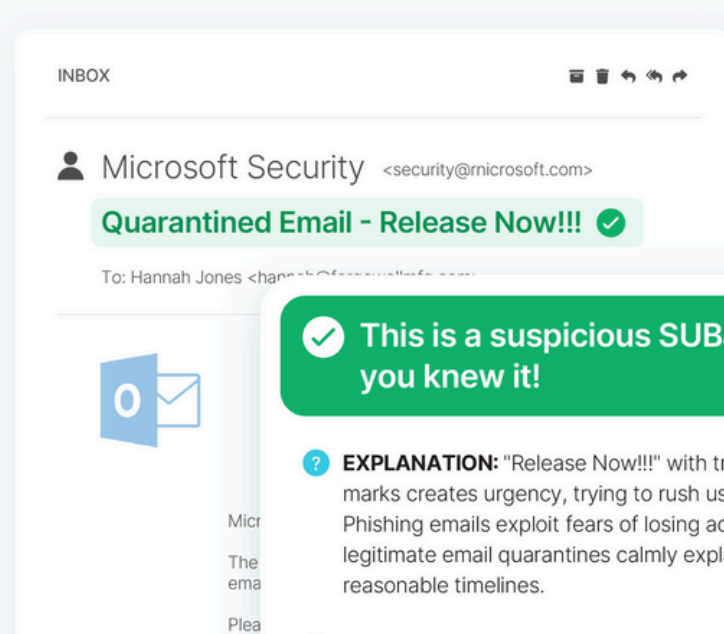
INBOX

Microsoft Security <security@rnicrosoft.com>

Quarantined Email - Release Now!!!

To: Hannah Jones <han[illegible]

This is a suspicious SUB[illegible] you knew it!

EXPLANATION: "Release Now!!!" with tr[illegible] marks creates urgency, trying to rush us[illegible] Phishing emails exploit fears of losing ac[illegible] legitimate email quarantines calmly expla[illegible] reasonable timelines.

Micr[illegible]

The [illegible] ema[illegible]

Plea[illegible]